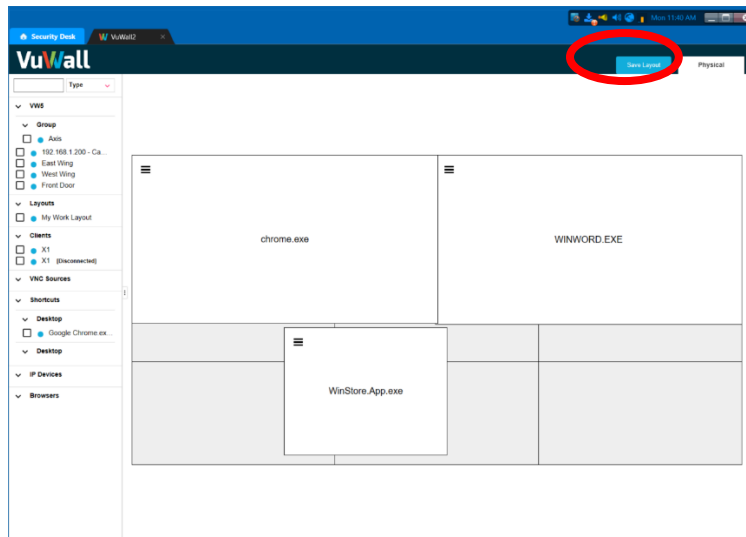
Security Desk
VuWall2
Mon 11:40 AM
VuWall
Save Layout
Physical
Type
VW5
Group
Axis
192.168.1.200 - Ca...
East Wing
West Wing
Front Door
Layouts
My Work Layout
Clients
X1
X1 [Disconnected]
VNC Sources
Shortcuts
Desktop
Google Chrome.ex...
Desktop
IP Devices
Browsers
chrome.exe
WINWORD.EXE
WinStore.App.exe